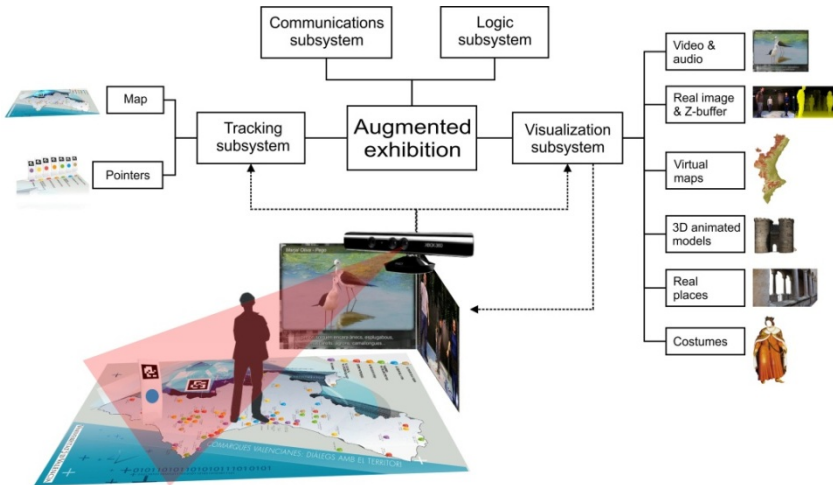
Communications subsystem

Logic subsystem

Map

Pointers

Tracking subsystem

Augmented exhibition

Visualization subsystem

Video & audio

Real image & Z-buffer

Virtual maps

3D animated models

Real places

Costumes

XBOX

COMARQUES VALENCIANES: DIALEGS AMB EL TERRITORI

01010101010101110101101